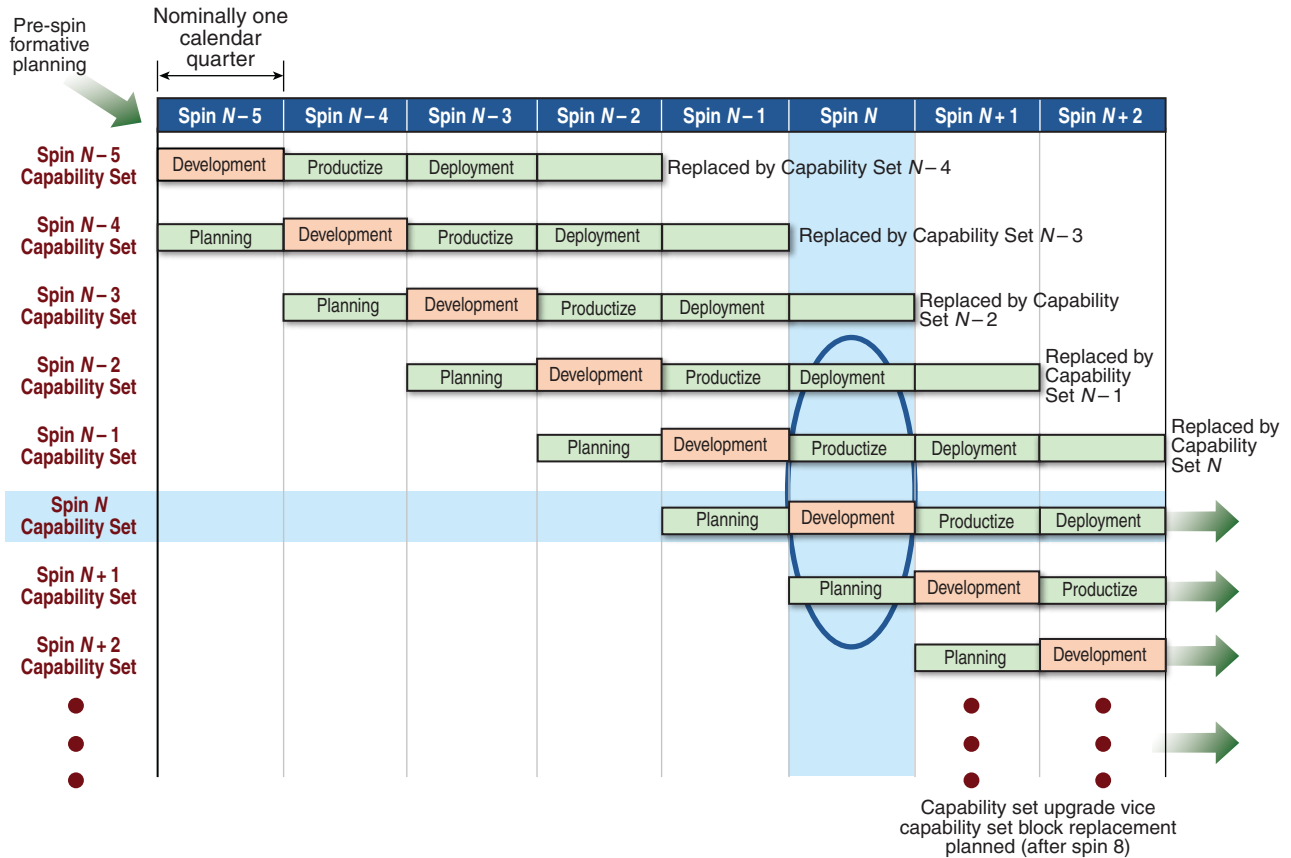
Pre-spin formative planning

Nominally one calendar quarter

| | Spin $N-5$ | Spin $N-4$ | Spin $N-3$ | Spin $N-2$ | Spin $N-1$ | Spin $N$ | Spin $N+1$ | Spin $N+2$ |
|---|---|---|---|---|---|---|---|---|
| Spin $N-5$ Capability Set | Development | Productize | Deployment | | Replaced by Capability Set $N-4$ | | | |
| Spin $N-4$ Capability Set | Planning | Development | Productize | Deployment | | Replaced by Capability Set $N-3$ | | |
| Spin $N-3$ Capability Set | | Planning | Development | Productize | Deployment | | Replaced by Capability Set $N-2$ | |
| Spin $N-2$ Capability Set | | | Planning | Development | Productize | Deployment | | Replaced by Capability Set $N-1$ |
| Spin $N-1$ Capability Set | | | | Planning | Development | Productize | Deployment | Replaced by Capability Set $N$ |
| Spin $N$ Capability Set | | | | | Planning | Development | Productize | Deployment |
| Spin $N+1$ Capability Set | | | | | | Planning | Development | Productize |
| Spin $N+2$ Capability Set | | | | | | | Planning | Development |

Capability set upgrade vice capability set block replacement planned (after spin 8)